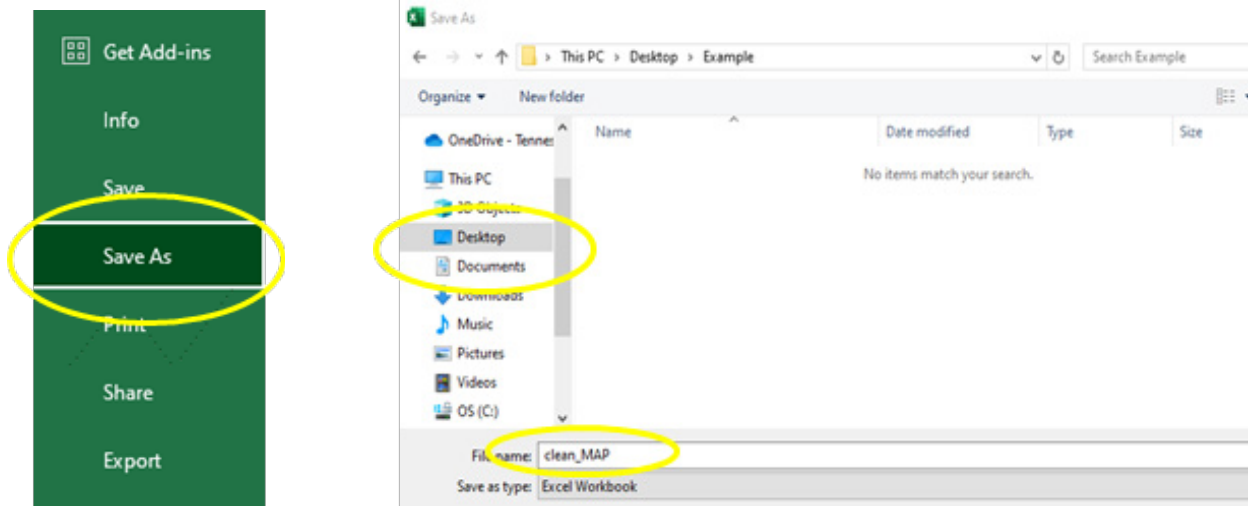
Get Add-ins
Info
Save
Save As
Print
Share
Export

Save As
This PC > Desktop > Example
Search Example
Organize ▾
New folder
OneDrive - Tennes
This PC
3D Objects
Desktop
Documents
Downloads
Music
Pictures
Videos
OS (C:)
Name
Date modified
Type
Size
No items match your search.
File name: clean_MAP
Save as type: Excel Workbook